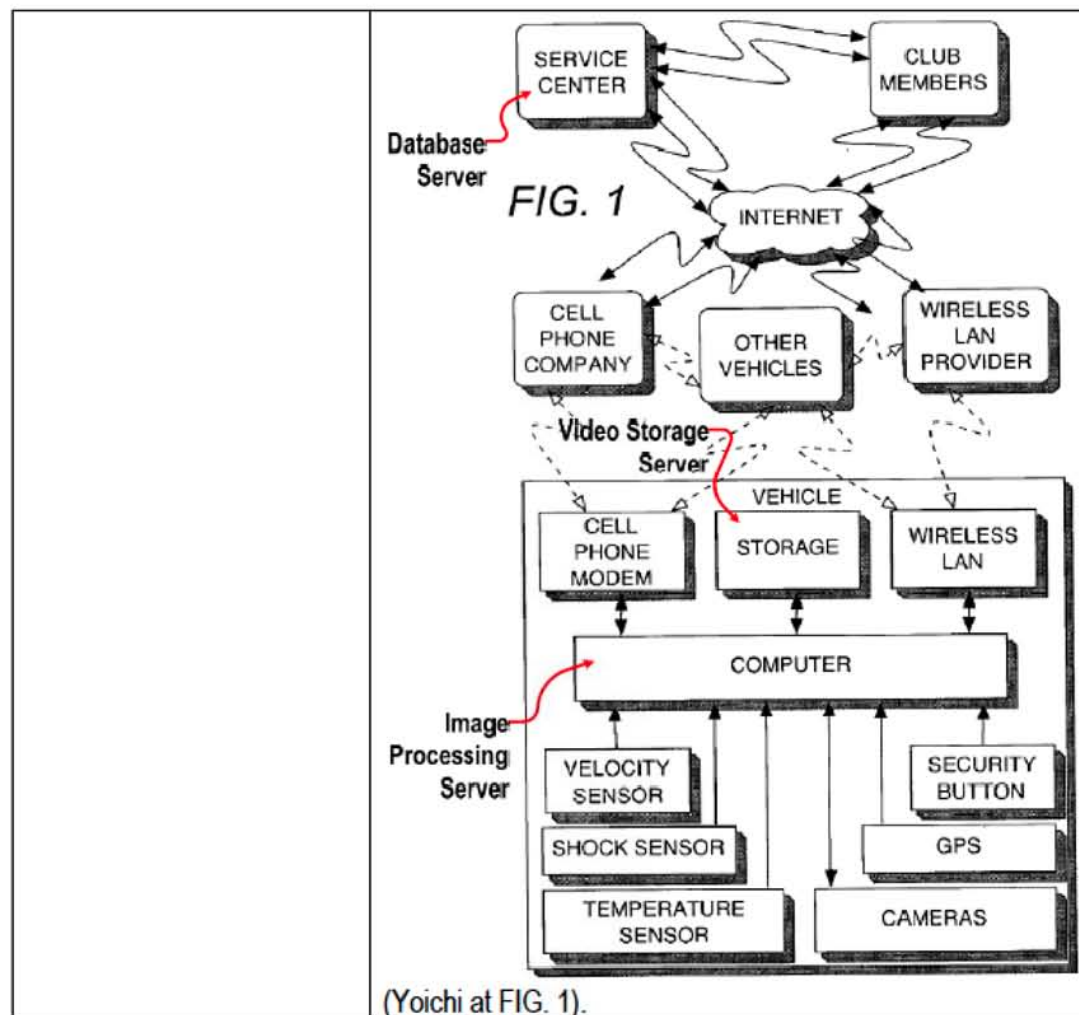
SERVICE CENTER

CLUB MEMBERS

Database Server

FIG. 1

INTERNET

CELL PHONE COMPANY

OTHER VEHICLES

WIRELESS LAN PROVIDER

Video Storage Server

VEHICLE

CELL PHONE MODEM

STORAGE

WIRELESS LAN

COMPUTER

Image Processing Server

VELOCITY SENSOR

SECURITY BUTTON

SHOCK SENSOR

GPS

TEMPERATURE SENSOR

CAMERAS

(Yoichi at FIG. 1).